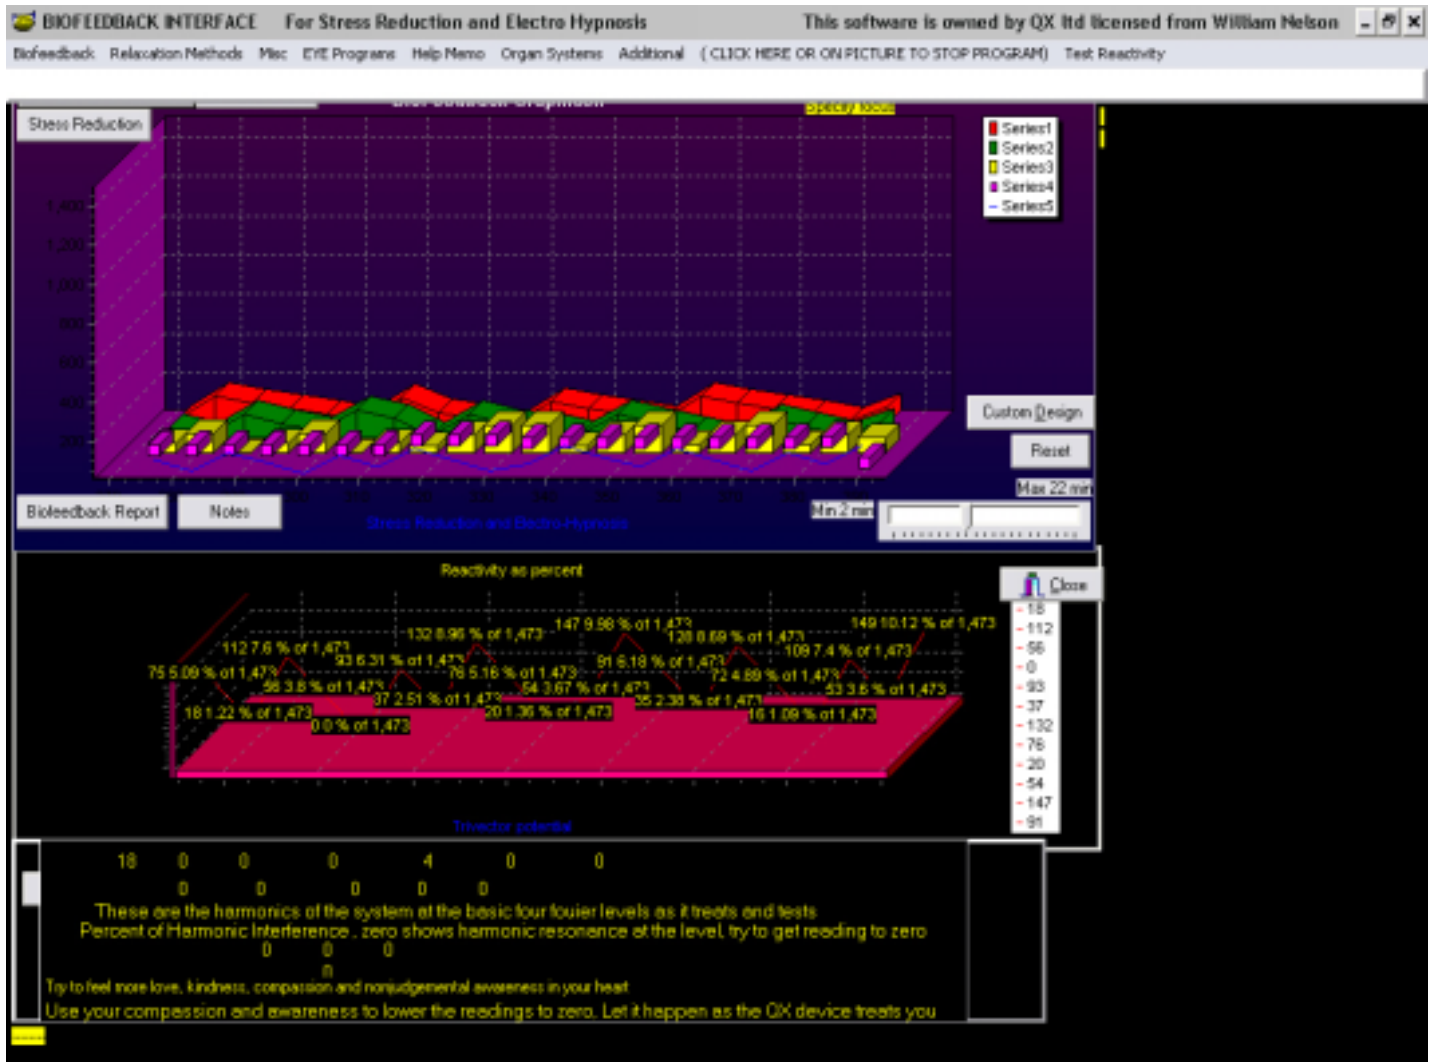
BIOFEEDBACK INTERFACE For Stress Reduction and Electro Hypnosis This software is owned by QX ltd licensed from William Nelson

Biofeedback Relaxation Methods Misc EYE Programs Help Memo Organ Systems Additional (CLICK HERE OR ON PICTURE TO STOP PROGRAM) Test Reactivity

Stress Reduction

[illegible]

Series1
Series2
Series3
Series4
Series5

1,400
1,200
1,000
800
600
400
200

Custom Design
Reset
Max 22 min
Min 2 min

Biofeedback Report
Notes

Stress Reduction and Electro-Hypnosis

Reactivity as percent

Close

75 5.09 % of 1,473
112 7.6 % of 1,473
56 3.8 % of 1,473
93 6.31 % of 1,473
132 8.96 % of 1,473
18 1.22 % of 1,473
0 0 % of 1,473
37 2.51 % of 1,473
76 5.16 % of 1,473
147 9.98 % of 1,473
20 1.36 % of 1,473
54 3.67 % of 1,473
91 6.18 % of 1,473
128 8.69 % of 1,473
35 2.38 % of 1,473
72 4.89 % of 1,473
109 7.4 % of 1,473
16 1.09 % of 1,473
53 3.6 % of 1,473
149 10.12 % of 1,473

18
112
56
0
93
37
132
76
20
54
147
91

Trivector potential

18 0 0 0 4 0 0
0 0 0 0 0
These are the harmonics of the system at the basic four fouier levels as it treats and tests
Percent of Harmonic Interference , zero shows harmonic resonance at the level, try to get reading to zero
0 0 0
0
Try to feel more love, kindness, compassion and nonjudgemental awareness in your heart
Use your compassion and awareness to lower the readings to zero. Let it happen as the QX device treats you